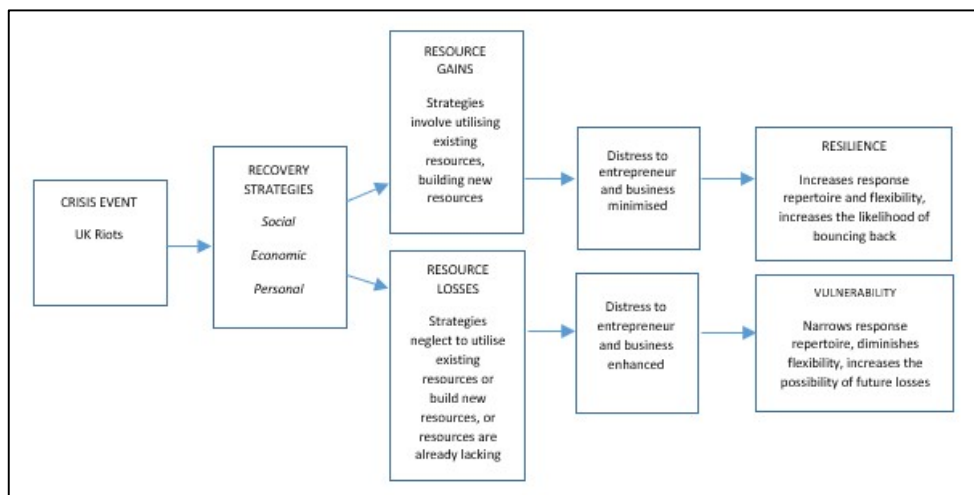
CRISIS EVENT

UK Riots

RECOVERY STRATEGIES

*Social*

*Economic*

*Personal*

RESOURCE GAINS

Strategies involve utilising existing resources, building new resources

Distress to entrepreneur and business minimised

RESILIENCE

Increases response repertoire and flexibility, increases the likelihood of bouncing back

RESOURCE LOSSES

Strategies neglect to utilise existing resources or build new resources, or resources are already lacking

Distress to entrepreneur and business enhanced

VULNERABILITY

Narrows response repertoire, diminishes flexibility, increases the possibility of future losses